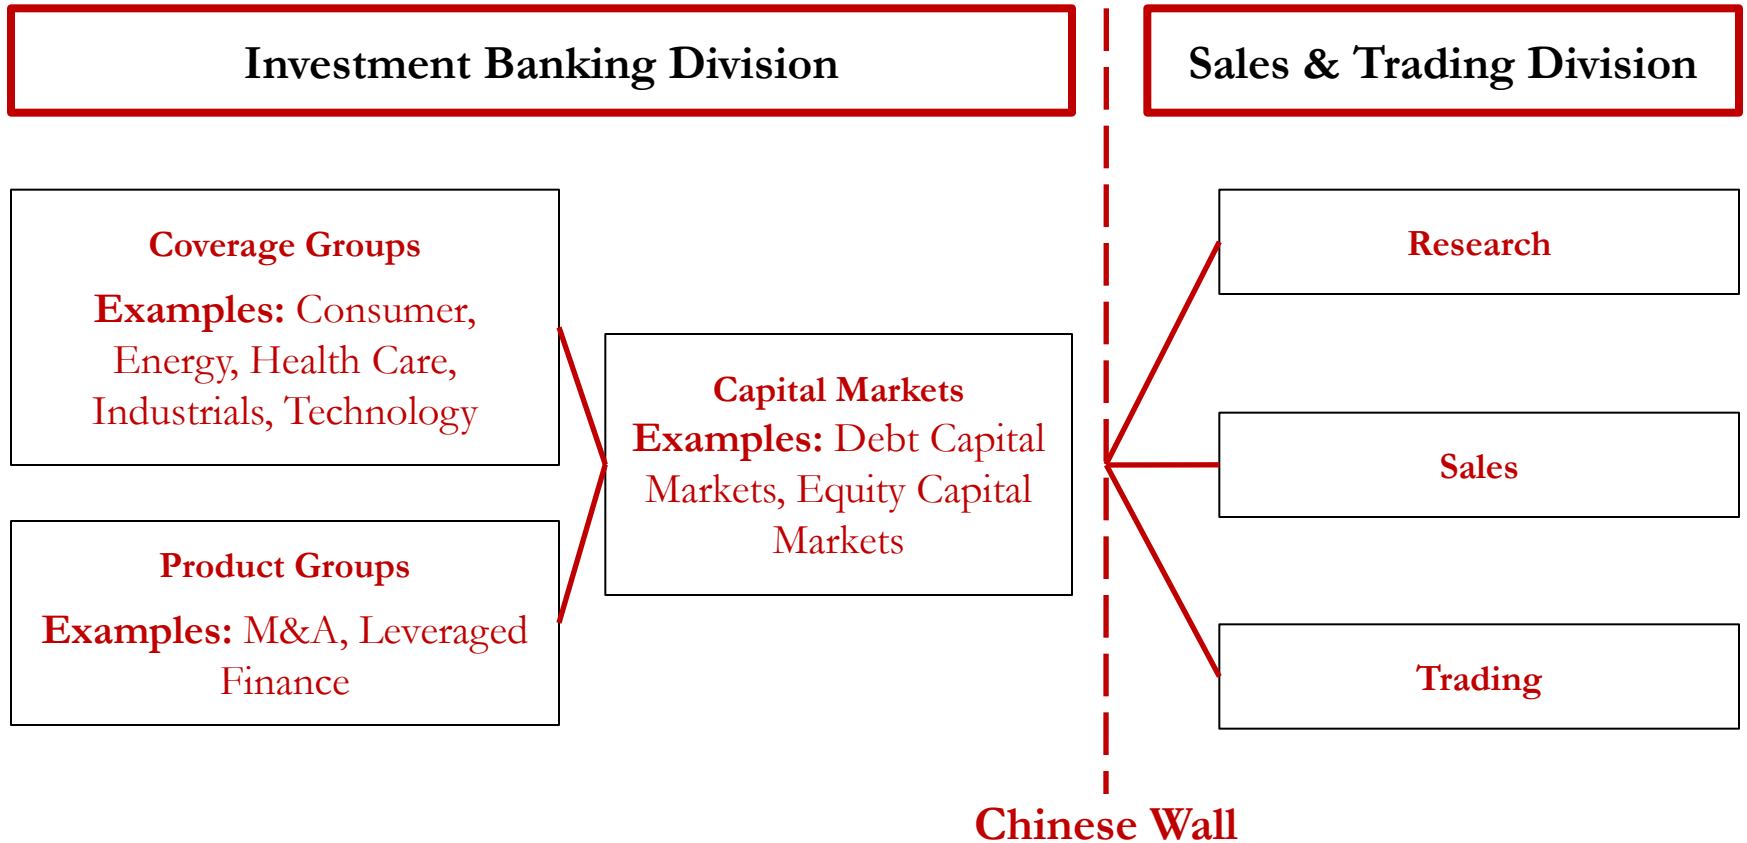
Investment Banking Division

Sales & Trading Division

Coverage Groups

Examples: Consumer, Energy, Health Care, Industrials, Technology

Product Groups

Examples: M&A, Leveraged Finance

Capital Markets

Examples: Debt Capital Markets, Equity Capital Markets

Research

Sales

Trading

Chinese Wall